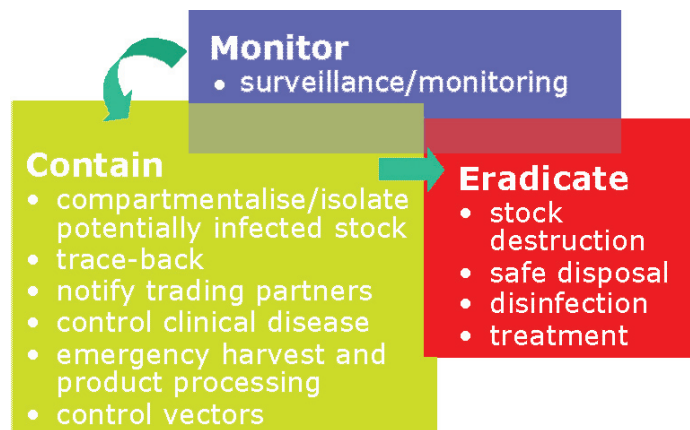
Monitor
• surveillance/monitoring

Contain
• compartmentalise/isolate potentially infected stock
• trace-back
• notify trading partners
• control clinical disease
• emergency harvest and product processing
• control vectors

Eradicate
• stock destruction
• safe disposal
• disinfection
• treatment